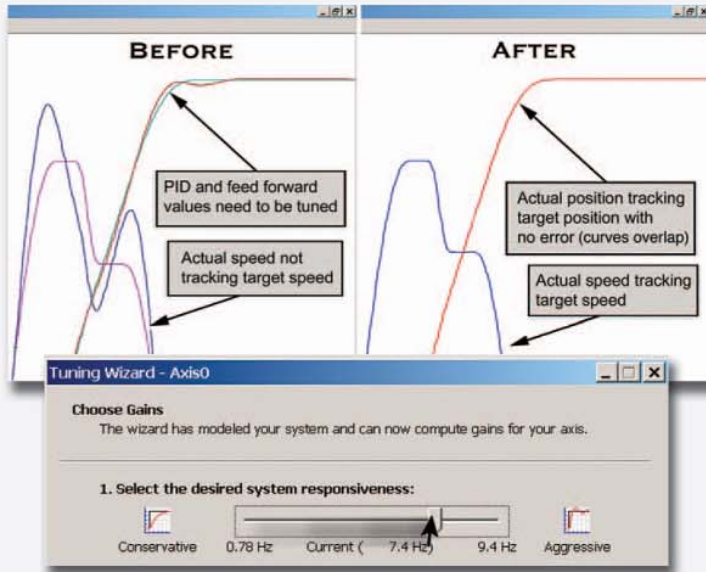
BEFORE

PID and feed forward values need to be tuned

Actual speed not tracking target speed

AFTER

Actual position tracking target position with no error (curves overlap)

Actual speed tracking target speed

Tuning Wizard - Axis0

Choose Gains

The wizard has modeled your system and can now compute gains for your axis.

1. Select the desired system responsiveness:

Conservative 0.78 Hz Current ( 7.4 Hz) 9.4 Hz Aggressive